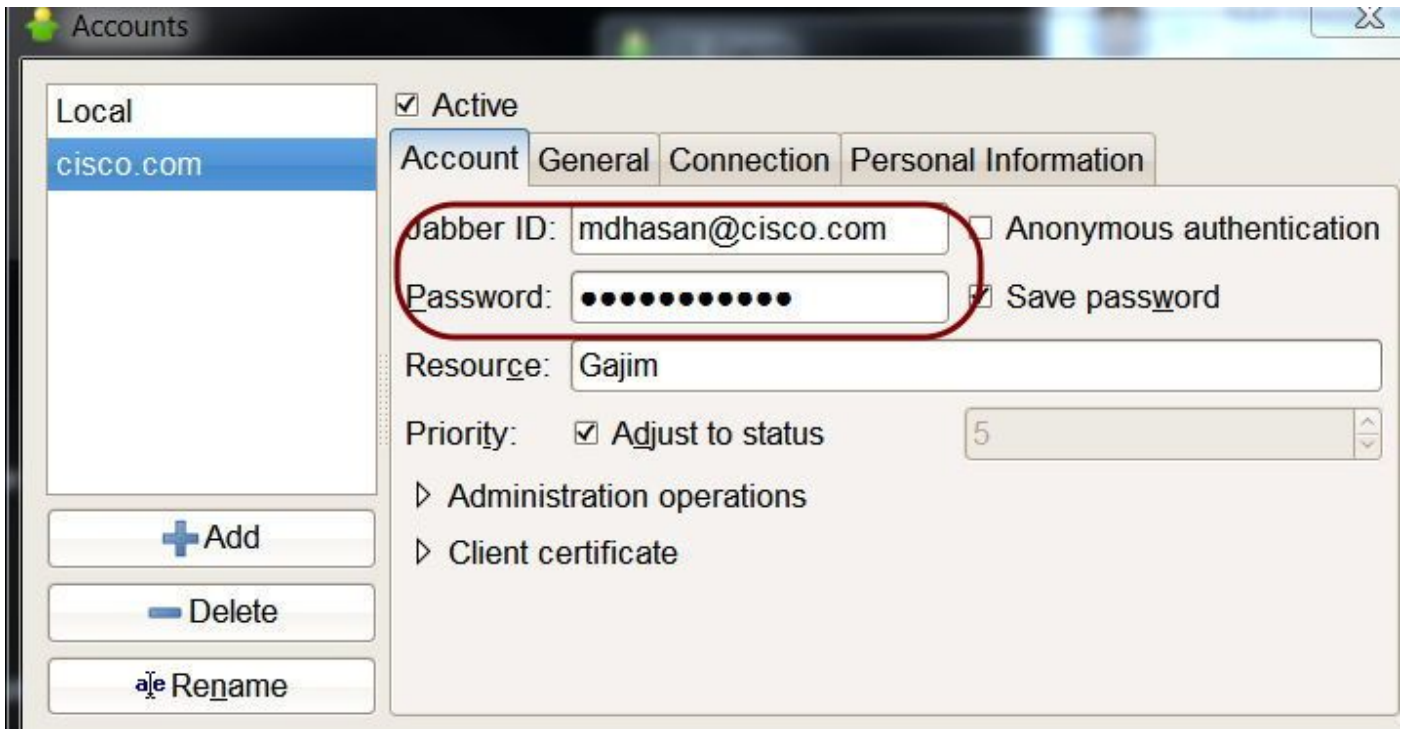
Accounts

Local
cisco.com

Add
Delete
Rename

☑ Active

Account | General | Connection | Personal Information

Jabber ID: mdhasan@cisco.com
☐ Anonymous authentication
Password: ●●●●●●●●●●●●
☑ Save password
Resource: Gajim
Priority: ☑ Adjust to status 5

▷ Administration operations
▷ Client certificate